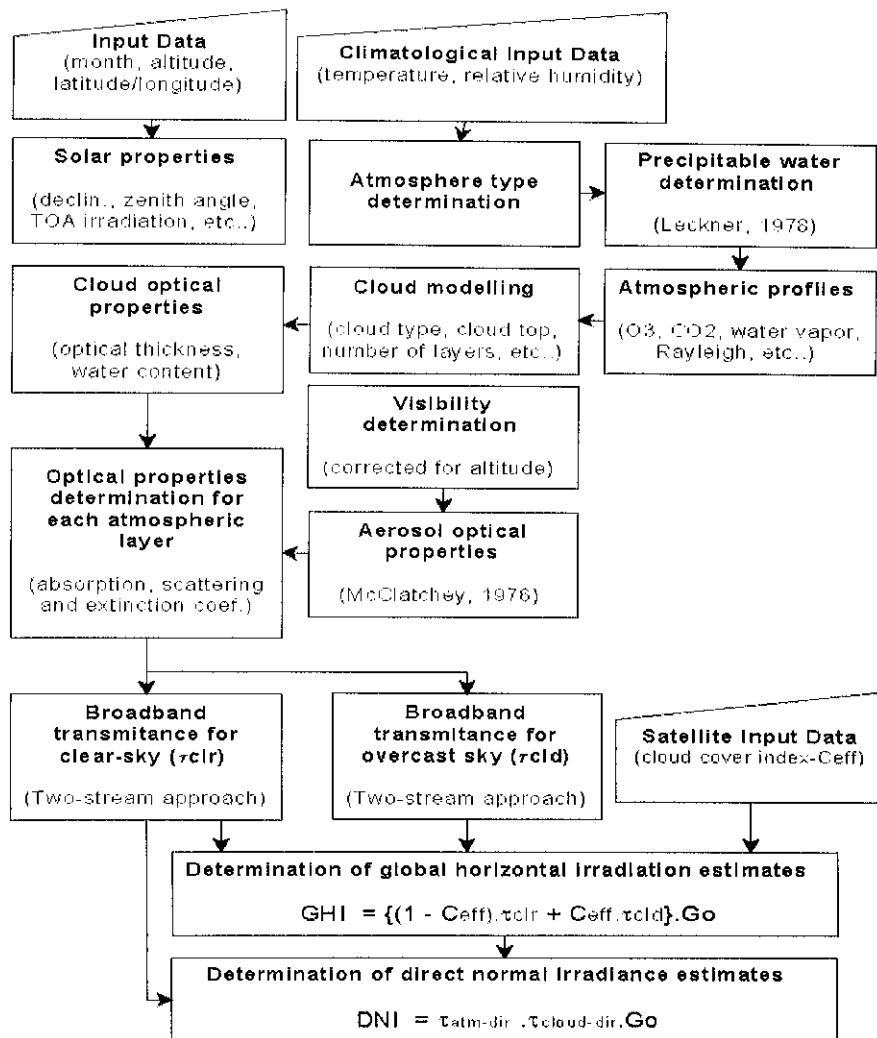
Input Data
(month, altitude, latitude/longitude)

Climatological Input Data
(temperature, relative humidity)

Solar properties
(declin., zenith angle, TOA irradiation, etc..)

Atmosphere type determination

Precipitable water determination
(Leckner, 1978)

Cloud optical properties
(optical thickness, water content)

Cloud modelling
(cloud type, cloud top, number of layers, etc..)

Atmospheric profiles
(O3, CO2, water vapor, Rayleigh, etc..)

Visibility determination
(corrected for altitude)

Optical properties determination for each atmospheric layer
(absorption, scattering and extinction coef.)

Aerosol optical properties
(McClatchey, 1976)

Broadband transmitance for clear-sky ($\tau$clr)
(Two-stream approach)

Broadband transmitance for overcast sky ($\tau$cld)
(Two-stream approach)

Satellite Input Data
(cloud cover index-Ceff)

Determination of global horizontal irradiation estimates
GHI = {(1 - Ceff).$\tau$clr + Ceff.$\tau$cld}.Go

Determination of direct normal irradiance estimates
DNI = $\tau_{atm-dir}$ .$\tau_{cloud-dir}$.Go